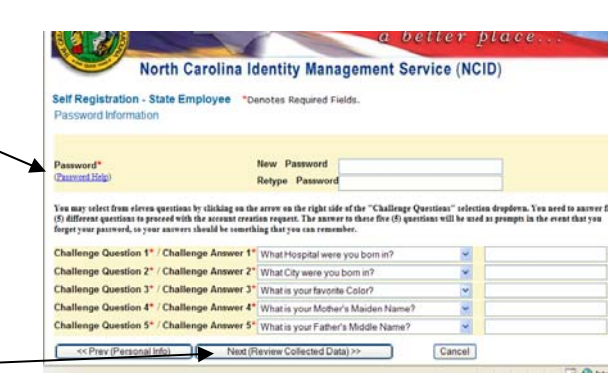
a better place...

North Carolina Identity Management Service (NCID)

Self Registration - State Employee *Denotes Required Fields.
Password Information

Password*
(Password Help)

New Password
Retype Password

You may select from eleven questions by clicking on the arrow on the right side of the "Challenge Questions" selection dropdown. You need to answer f (5) different questions to proceed with the account creation request. The answer to these five (5) questions will be used as prompts in the event that you forget your password, so your answers should be something that you can remember.

Challenge Question 1* / Challenge Answer 1* What Hospital were you born in?
Challenge Question 2* / Challenge Answer 2* What City were you born in?
Challenge Question 3* / Challenge Answer 3* What is your favorite Color?
Challenge Question 4* / Challenge Answer 4* What is your Mother's Maiden Name?
Challenge Question 5* / Challenge Answer 5* What is your Father's Middle Name?

<< Prev (Personal Info) Next (Review Collected Data) >> Cancel